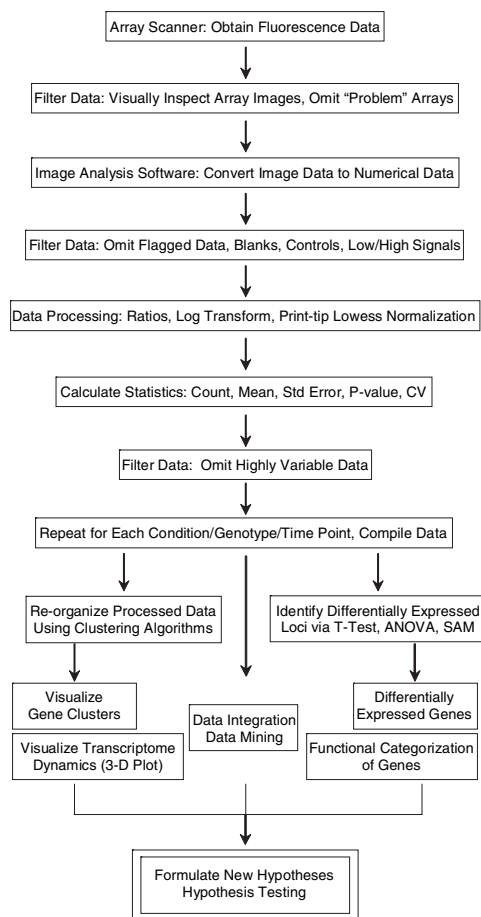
Array Scanner: Obtain Fluorescence Data

Filter Data: Visually Inspect Array Images, Omit “Problem” Arrays

Image Analysis Software: Convert Image Data to Numerical Data

Filter Data: Omit Flagged Data, Blanks, Controls, Low/High Signals

Data Processing: Ratios, Log Transform, Print-tip Lowess Normalization

Calculate Statistics: Count, Mean, Std Error, P-value, CV

Filter Data: Omit Highly Variable Data

Repeat for Each Condition/Genotype/Time Point, Compile Data

Re-organize Processed Data Using Clustering Algorithms

Visualize Gene Clusters

Visualize Transcriptome Dynamics (3-D Plot)

Data Integration Data Mining

Identify Differentially Expressed Loci via T-Test, ANOVA, SAM

Differentially Expressed Genes

Functional Categorization of Genes

Formulate New Hypotheses Hypothesis Testing